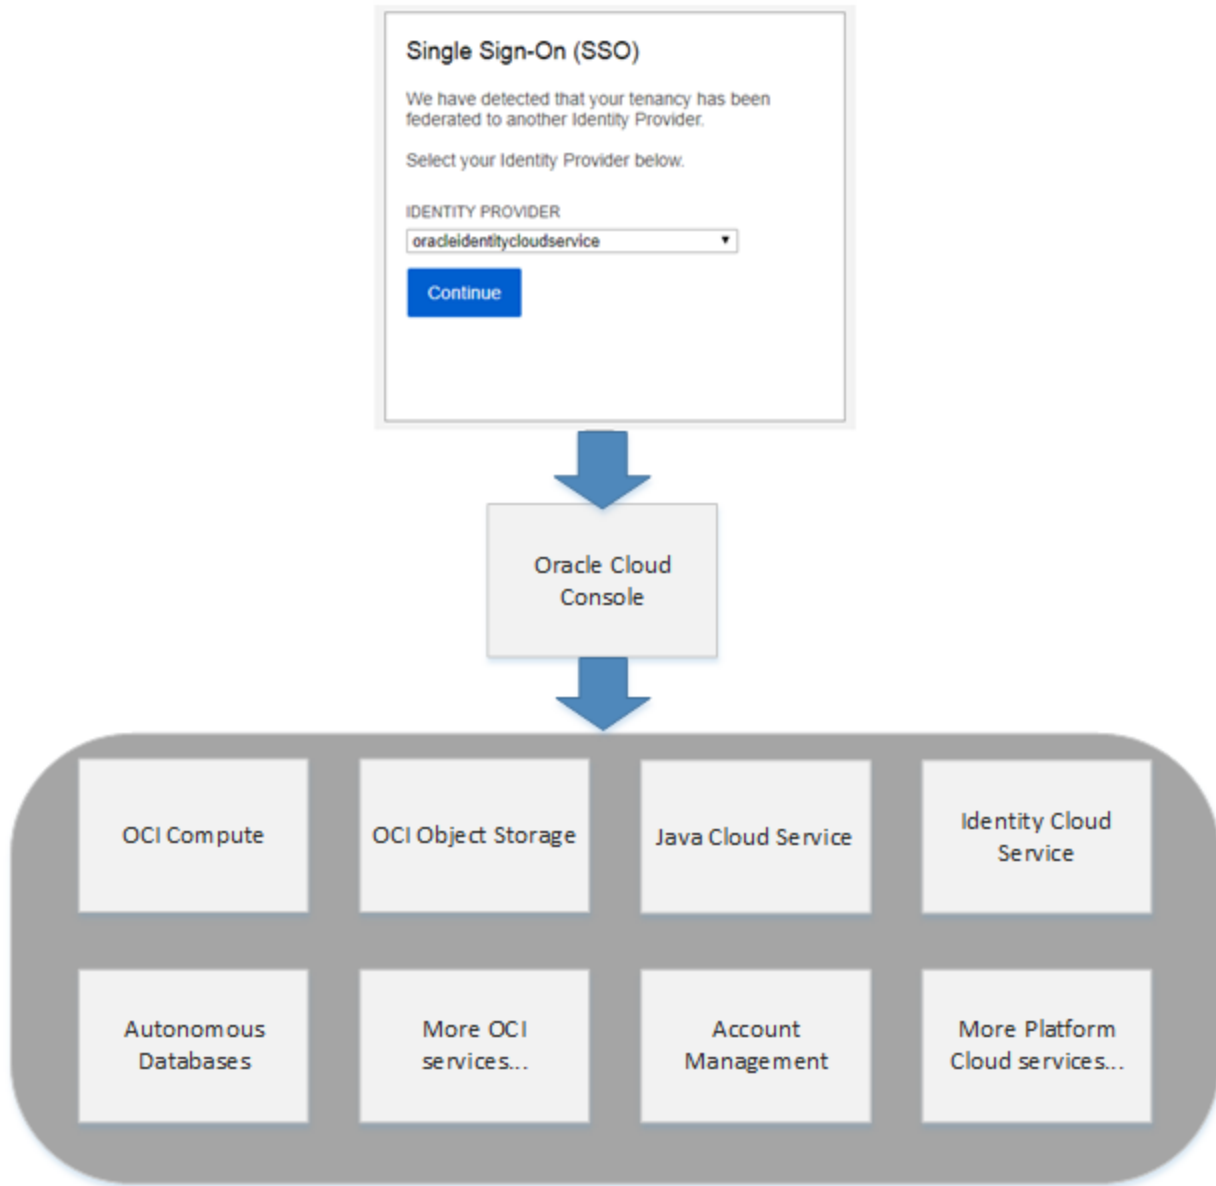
Single Sign-On (SSO)

We have detected that your tenancy has been federated to another Identity Provider.

Select your Identity Provider below.

IDENTITY PROVIDER

oracleidentitycloudservice

Continue

Oracle Cloud Console

OCI Compute

OCI Object Storage

Java Cloud Service

Identity Cloud Service

Autonomous Databases

More OCI services...

Account Management

More Platform Cloud services...